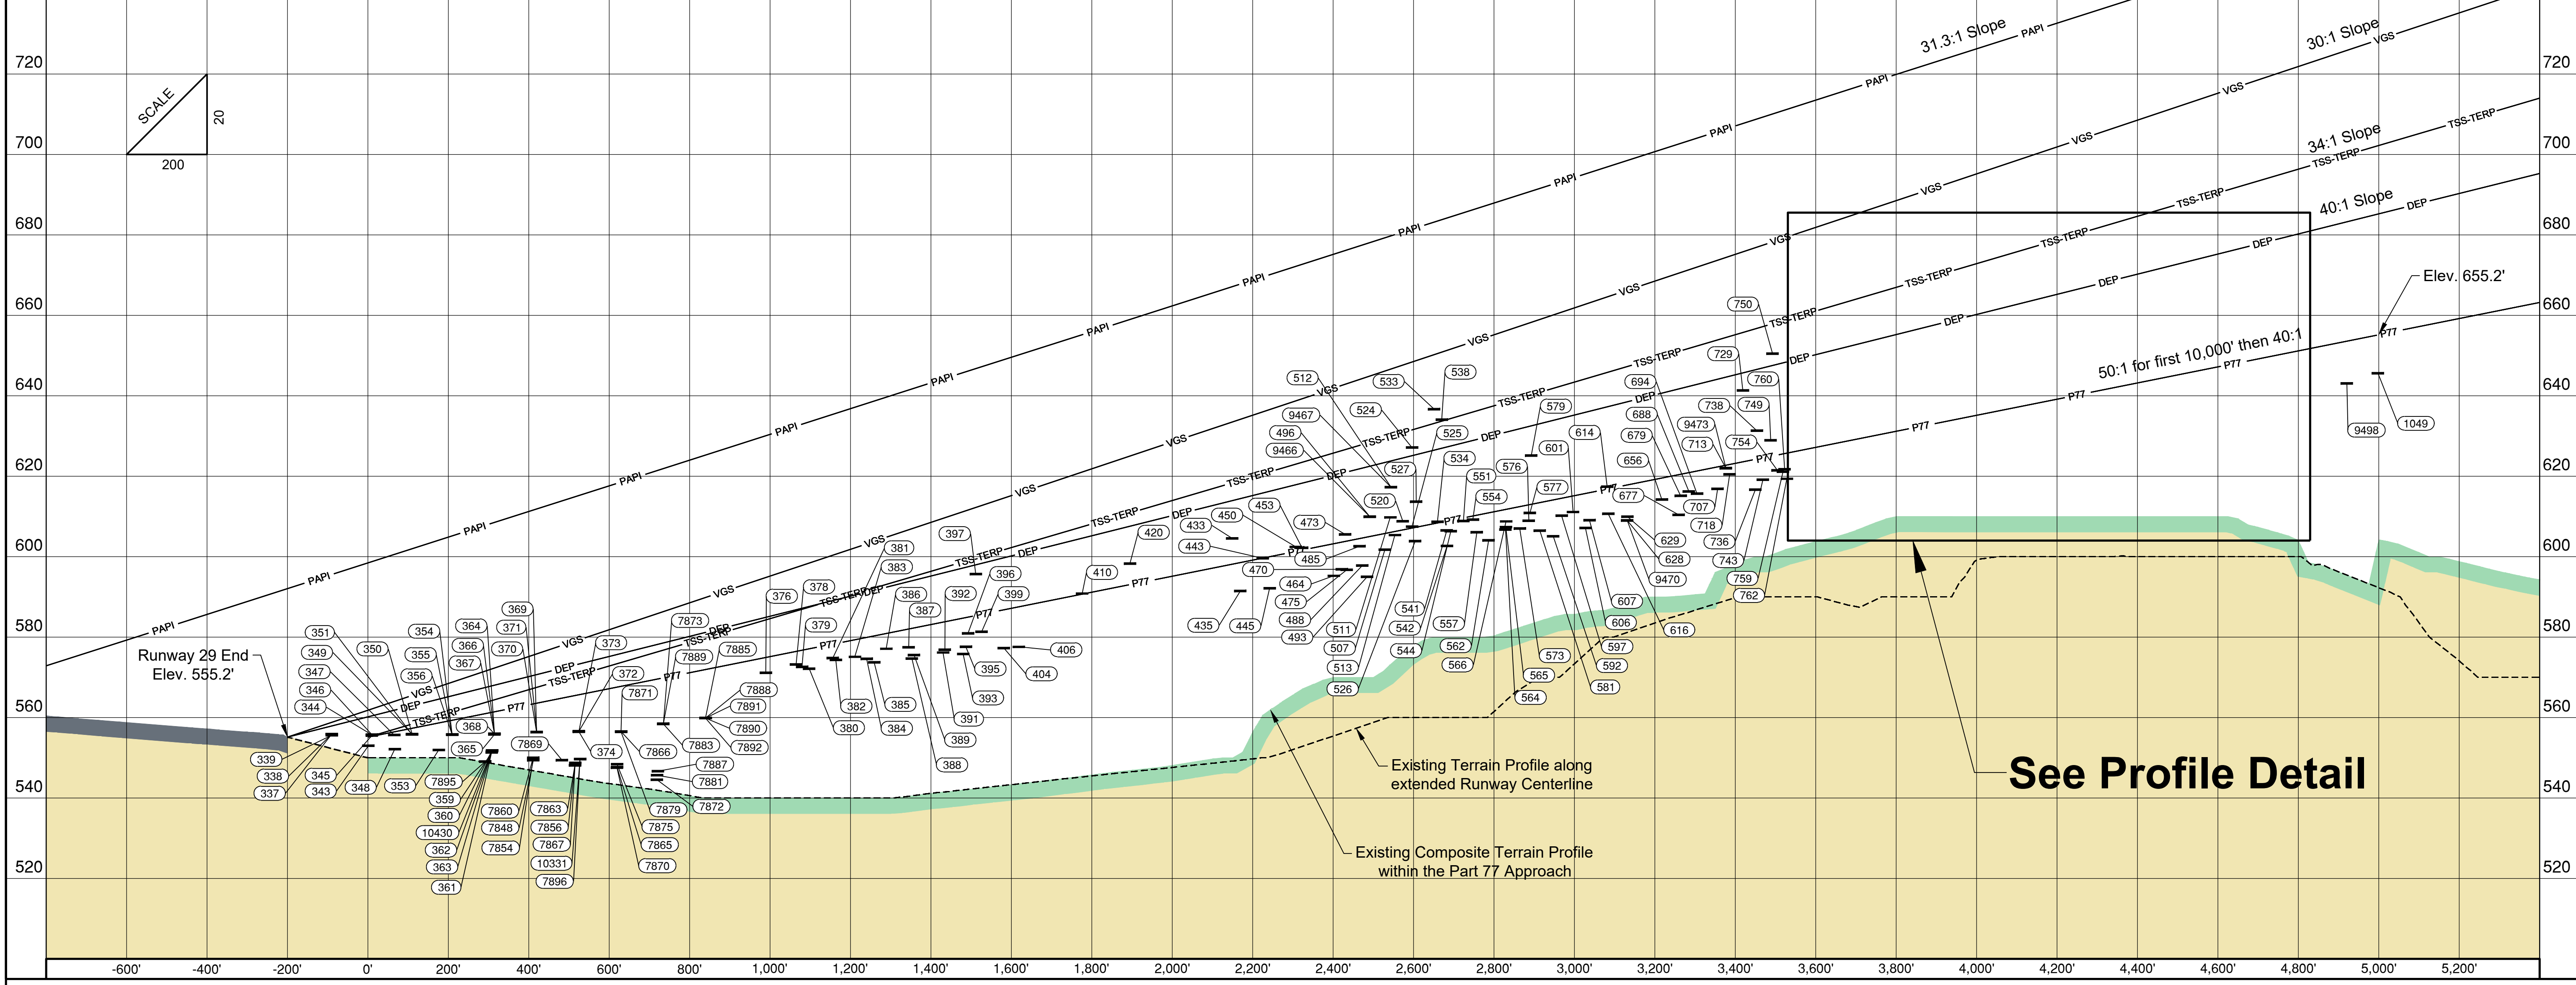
720
700
680
660
640
620
600
580
560
540
520

SCALE
20
200

31.3:1 Slope
30:1 Slope
34:1 Slope
40:1 Slope
50:1 for first 10,000' then 40:1
Elev. 655.2'

PAPI
VGS
TSS-TERP
DEP
P77

Runway 29 End
Elev. 555.2'

See Profile Detail

Existing Terrain Profile along extended Runway Centerline

Existing Composite Terrain Profile within the Part 77 Approach

339 338 337 345 343 348 353 351 349 347 346 344 350 354 355 356 364 366 367 368 365 369 371 370 7895 359 360 10430 362 363 361 7860 7848 7854 7869 7863 7856 7867 10331 7896 373 372 7871 374 7866 7873 7889 7885 7888 7891 7890 7892 7883 7887 7881 7879 7875 7865 7870 7872 376 378 379 380 381 383 382 386 387 385 384 397 392 396 399 395 393 391 389 388 406 404 410 420 433 443 450 453 470 435 445 473 485 464 475 488 493 512 9467 496 9466 524 533 538 527 520 525 534 511 507 513 526 541 542 544 551 554 557 562 566 576 579 601 577 614 573 565 564 597 592 581 694 688 679 656 677 629 628 9470 607 606 616 729 738 9473 713 707 718 736 743 759 762 750 760 749 754 9498 1049

-600' -400' -200' 0' 200' 400' 600' 800' 1,000' 1,200' 1,400' 1,600' 1,800' 2,000' 2,200' 2,400' 2,600' 2,800' 3,000' 3,200' 3,400' 3,600' 3,800' 4,000' 4,200' 4,400' 4,600' 4,800' 5,000' 5,200'